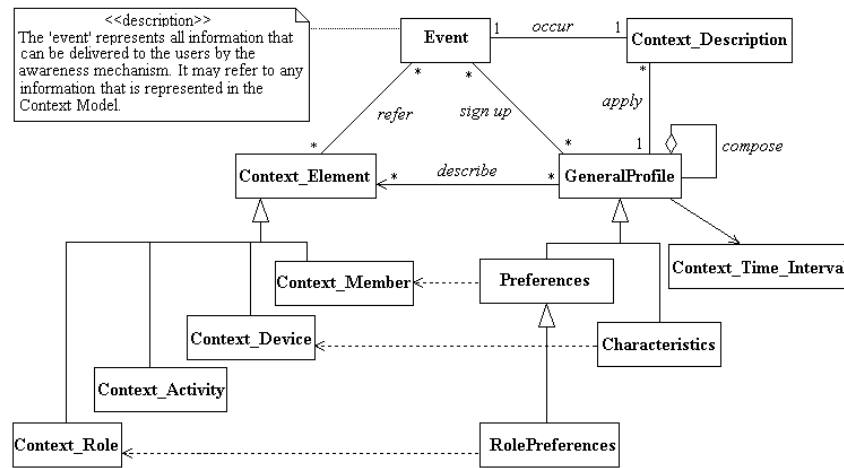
<<description>>
The 'event' represents all information that can be delivered to the users by the awareness mechanism. It may refer to any information that is represented in the Context Model.

Event
1
occur
1
Context_Description
*
*
*
refer
sign up
apply
*
*
1
compose
Context_Element
*
describe
*
GeneralProfile
Context_Member
Preferences
Context_Time_Interva
Context_Device
Characteristics
Context_Activity
Context_Role
RolePreferences